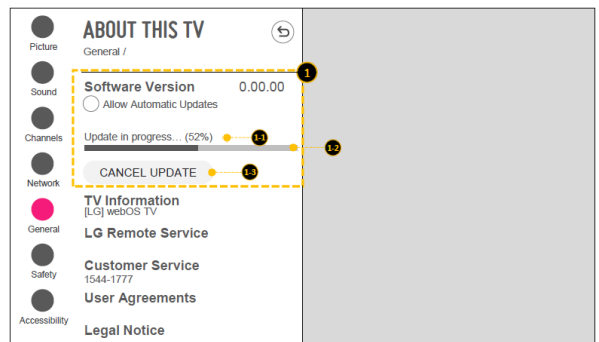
Picture
Sound
Channels
Network
General
Safety
Accessibility

ABOUT THIS TV
General /

1

Software Version 0.00.00
Allow Automatic Updates

Update in progress... (52%)
1-1
1-2

CANCEL UPDATE
1-3

TV Information
[LG] webOS TV

LG Remote Service

Customer Service
1544-1777

User Agreements

Legal Notice